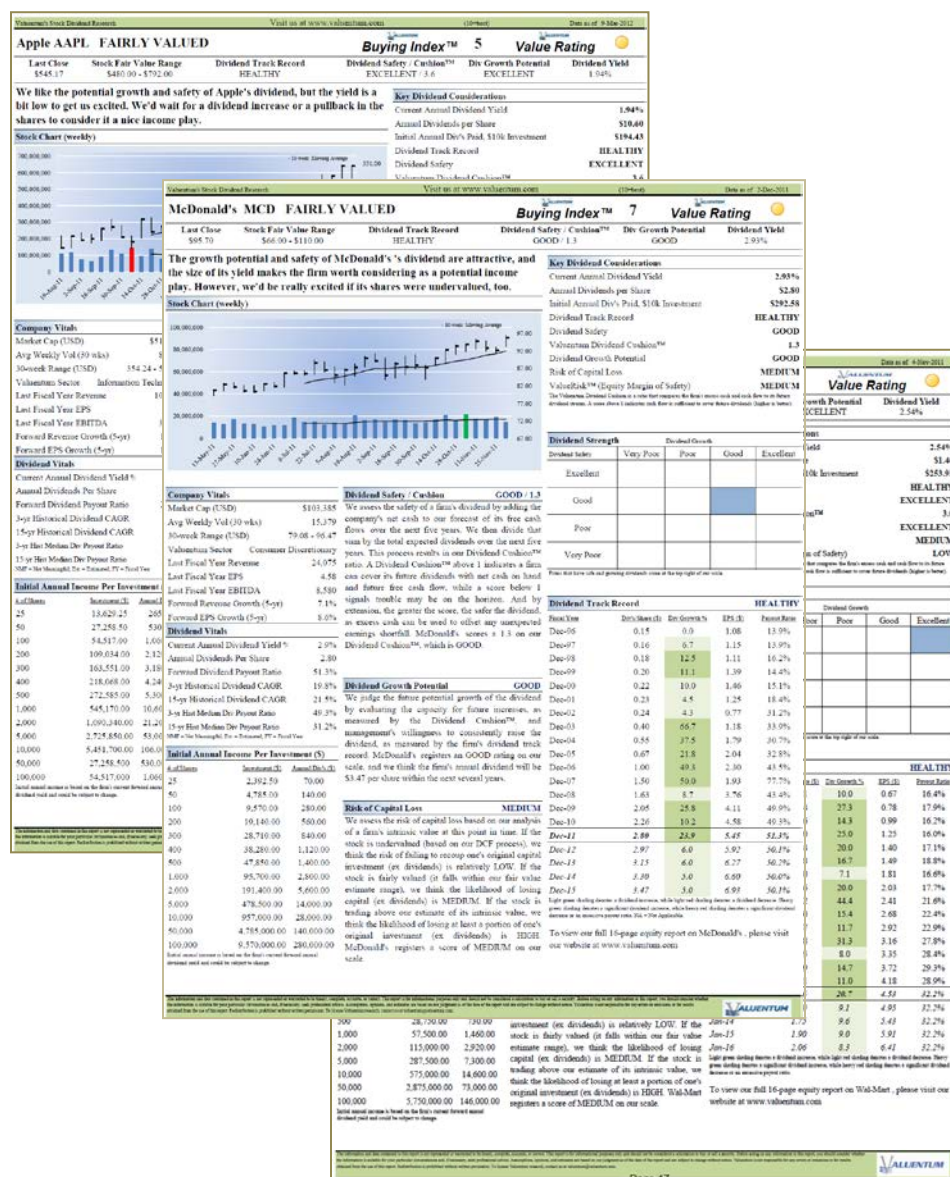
Valuentum's Stock Dividend Research Visit us at www.valuentum.com (10=best) Data as of 9-Mar-2012

Apple AAPL FAIRLY VALUED Buying Index™ 5 Value Rating

| Last Close | Stock Fair Value Range | Dividend Track Record | Dividend Safety / Cushion™ | Div Growth Potential | Dividend Yield |
|---|---|---|---|---|---|
| $545.17 | $480.00 - $792.00 | HEALTHY | EXCELLENT / 3.6 | EXCELLENT | 1.94% |

We like the potential growth and safety of Apple's dividend, but the yield is a bit low to get us excited. We'd wait for a dividend increase or a pullback in the shares to consider it a nice income play.

Stock Chart (weekly)

Key Dividend Considerations
Current Annual Dividend Yield 1.94%
Annual Dividends per Share $10.60
Initial Annual Div's Paid, $10k Investment $194.43
Dividend Track Record HEALTHY
Dividend Safety EXCELLENT

Company Vitals
Market Cap (USD)
Avg Weekly Vol (30 wks)
30-week Range (USD)
Valuentum Sector Information Techn
Last Fiscal Year Revenue
Last Fiscal Year EPS
Last Fiscal Year EBITDA
Forward Revenue Growth (5-yr)
Forward EPS Growth (5-yr)

Dividend Vitals
Current Annual Dividend Yield %
Annual Dividend Per Share
Forward Dividend Payout Ratio
3-yr Historical Dividend CAGR
15-yr Historical Dividend CAGR
3-yr Hist Median Div Payout Ratio
15-yr Hist Median Div Payout Ratio

Initial Annual Income Per Investment

| # of Shares | Investment ($) |
|---|---|
| 25 | 13,629.25 |
| 50 | 27,258.50 |
| 100 | 54,517.00 |
| 200 | 109,034.00 |
| 300 | 163,551.00 |
| 400 | 218,068.00 |
| 500 | 272,585.00 |
| 1,000 | 545,170.00 |
| 2,000 | 1,090,340.00 |
| 5,000 | 2,725,850.00 |
| 10,000 | 5,451,700.00 |
| 50,000 | 27,258,500.00 |
| 100,000 | 54,517,000.00 |

Valuentum's Stock Dividend Research Visit us at www.valuentum.com (10=best) Data as of 2-Dec-2011

McDonald's MCD FAIRLY VALUED Buying Index™ 7 Value Rating

| Last Close | Stock Fair Value Range | Dividend Track Record | Dividend Safety / Cushion™ | Div Growth Potential | Dividend Yield |
|---|---|---|---|---|---|
| $95.70 | $66.00 - $110.00 | HEALTHY | GOOD / 1.3 | GOOD | 2.93% |

The growth potential and safety of McDonald's 's dividend are attractive, and the size of its yield makes the firm worth considering as a potential income play. However, we'd be really excited if its shares were undervalued, too.

Stock Chart (weekly)

Key Dividend Considerations
Current Annual Dividend Yield 2.93%
Annual Dividends per Share $2.80
Initial Annual Div's Paid, $10k Investment $292.58
Dividend Track Record HEALTHY
Dividend Safety GOOD
Valuentum Dividend Cushion™ 1.3
Dividend Growth Potential GOOD
Risk of Capital Loss MEDIUM
ValueRisk™ (Equity Margin of Safety) MEDIUM

Dividend Strength

| Dividend Safety | Very Poor | Poor | Good | Excellent |
|---|---|---|---|---|
| Excellent | | | | |
| Good | | | | |
| Poor | | | | |
| Very Poor | | | | |

Company Vitals
Market Cap (USD) $103,385
Avg Weekly Vol (30 wks) 15,379
30-week Range (USD) 79.08 - 96.47
Valuentum Sector Consumer Discretionary
Last Fiscal Year Revenue 24,075
Last Fiscal Year EPS 4.58
Last Fiscal Year EBITDA 8,580
Forward Revenue Growth (5-yr) 7.1%
Forward EPS Growth (5-yr) 8.0%

Dividend Vitals
Current Annual Dividend Yield % 2.9%
Annual Dividends Per Share 2.80
Forward Dividend Payout Ratio 51.3%
3-yr Historical Dividend CAGR 19.8%
15-yr Historical Dividend CAGR 21.5%
3-yr Hist Median Div Payout Ratio 49.3%
15-yr Hist Median Div Payout Ratio 31.2%

Initial Annual Income Per Investment ($)

| # of Shares | Investment ($) | Annual Div ($) |
|---|---|---|
| 25 | 2,392.50 | 70.00 |
| 50 | 4,785.00 | 140.00 |
| 100 | 9,570.00 | 280.00 |
| 200 | 19,140.00 | 560.00 |
| 300 | 28,710.00 | 840.00 |
| 400 | 38,280.00 | 1,120.00 |
| 500 | 47,850.00 | 1,400.00 |
| 1,000 | 95,700.00 | 2,800.00 |
| 2,000 | 191,400.00 | 5,600.00 |
| 5,000 | 478,500.00 | 14,000.00 |
| 10,000 | 957,000.00 | 28,000.00 |
| 50,000 | 4,785,000.00 | 140,000.00 |
| 100,000 | 9,570,000.00 | 280,000.00 |

Initial annual income is based on the firm's current forward annual dividend yield and could be subject to change.

Dividend Safety / Cushion GOOD / 1.3

We assess the safety of a firm's dividend by adding the company's net cash to our forecast of its free cash flows over the next five years. We then divide that sum by the total expected dividends over the next five years. This process results in our Dividend Cushion™ ratio. A Dividend Cushion™ above 1 indicates a firm can cover its future dividends with net cash on hand and future free cash flow, while a score below 1 signals trouble may be on the horizon. And by extension, the greater the score, the safer the dividend, as excess cash can be used to offset any unexpected earnings shortfall. McDonald's scores a 1.3 on our Dividend Cushion™, which is GOOD.

Dividend Growth Potential GOOD

We judge the future potential growth of the dividend by evaluating the capacity for future increases, as measured by the Dividend Cushion™, and management's willingness to consistently raise the dividend, as measured by the firm's dividend track record. McDonald's registers an GOOD rating on our scale, and we think the firm's annual dividend will be $3.47 per share within the next several years.

Risk of Capital Loss MEDIUM

We assess the risk of capital loss based on our analysis of a firm's intrinsic value at this point in time. If the stock is undervalued (based on our DCF process), we think the risk of failing to recoup one's original capital investment (ex dividends) is relatively LOW. If the stock is fairly valued (it falls within our fair value estimate range), we think the likelihood of losing capital (ex dividends) is MEDIUM. If the stock is trading above our estimate of its intrinsic value, we think the likelihood of losing at least a portion of one's original investment (ex dividends) is HIGH. McDonald's registers a score of MEDIUM on our scale.

Dividend Track Record HEALTHY

| Fiscal Year | Div's Share ($) | Div Growth % | EPS ($) | Payout Ratio |
|---|---|---|---|---|
| Dec-96 | 0.15 | 0.0 | 1.08 | 13.9% |
| Dec-97 | 0.16 | 6.7 | 1.15 | 13.9% |
| Dec-98 | 0.18 | 12.5 | 1.11 | 16.2% |
| Dec-99 | 0.20 | 11.1 | 1.39 | 14.4% |
| Dec-00 | 0.22 | 10.0 | 1.46 | 15.1% |
| Dec-01 | 0.23 | 4.5 | 1.25 | 18.4% |
| Dec-02 | 0.24 | 4.3 | 0.77 | 31.2% |
| Dec-03 | 0.40 | 66.7 | 1.18 | 33.9% |
| Dec-04 | 0.55 | 37.5 | 1.79 | 30.7% |
| Dec-05 | 0.67 | 21.8 | 2.04 | 32.8% |
| Dec-06 | 1.00 | 49.3 | 2.30 | 43.5% |
| Dec-07 | 1.50 | 50.0 | 1.93 | 77.7% |
| Dec-08 | 1.63 | 8.7 | 3.76 | 43.4% |
| Dec-09 | 2.05 | 25.8 | 4.11 | 49.9% |
| Dec-10 | 2.26 | 10.2 | 4.58 | 49.3% |
| Dec-11 | 2.80 | 23.9 | 5.45 | 51.3% |
| Dec-12 | 2.97 | 6.0 | 5.92 | 50.2% |
| Dec-13 | 3.15 | 6.0 | 6.27 | 50.2% |
| Dec-14 | 3.30 | 5.0 | 6.60 | 50.0% |
| Dec-15 | 3.47 | 5.0 | 6.95 | 50.0% |

To view our full 16-page equity report on McDonald's , please visit our website at www.valuentum.com

Data as of 4-Mar-2011

Value Rating
Dividend Yield 2.54%

EXCELLENT
HEALTHY
EXCELLENT
MEDIUM
LOW

| Div Growth % | EPS ($) | Payout Ratio |
|---|---|---|
| 10.0 | 0.67 | 16.4% |
| 27.3 | 0.78 | 17.9% |
| 14.3 | 0.99 | 16.2% |
| 25.0 | 1.25 | 16.0% |
| 20.0 | 1.40 | 17.1% |
| 16.7 | 1.49 | 18.8% |
| 7.1 | 1.81 | 16.6% |
| 20.0 | 2.03 | 17.7% |
| 44.4 | 2.41 | 21.6% |
| 15.4 | 2.68 | 22.4% |
| 11.7 | 2.92 | 22.9% |
| 31.3 | 3.16 | 27.8% |
| 8.0 | 3.35 | 28.4% |
| 14.7 | 3.72 | 29.3% |
| 11.0 | 4.18 | 28.9% |
| 20.7 | 4.51 | 32.2% |
| 9.1 | 4.95 | 32.2% |
| 9.6 | 5.43 | 32.2% |
| 9.0 | 5.91 | 32.2% |
| 8.3 | 6.41 | 32.2% |

| 500 | 28,750.00 | 730.00 |
|---|---|---|
| 1,000 | 57,500.00 | 1,460.00 |
| 2,000 | 115,000.00 | 2,920.00 |
| 5,000 | 287,500.00 | 7,300.00 |
| 10,000 | 575,000.00 | 14,600.00 |
| 50,000 | 2,875,000.00 | 73,000.00 |
| 100,000 | 5,750,000.00 | 146,000.00 |

investment (ex dividends) is relatively LOW. If the stock is fairly valued (it falls within our fair value estimate range), we think the likelihood of losing capital (ex dividends) is MEDIUM. If the stock is trading above our estimate of its intrinsic value, we think the likelihood of losing at least a portion of one's original investment (ex dividends) is HIGH. Wal-Mart registers a score of MEDIUM on our scale.

To view our full 16-page equity report on Wal-Mart , please visit our website at www.valuentum.com

VALUENTUM